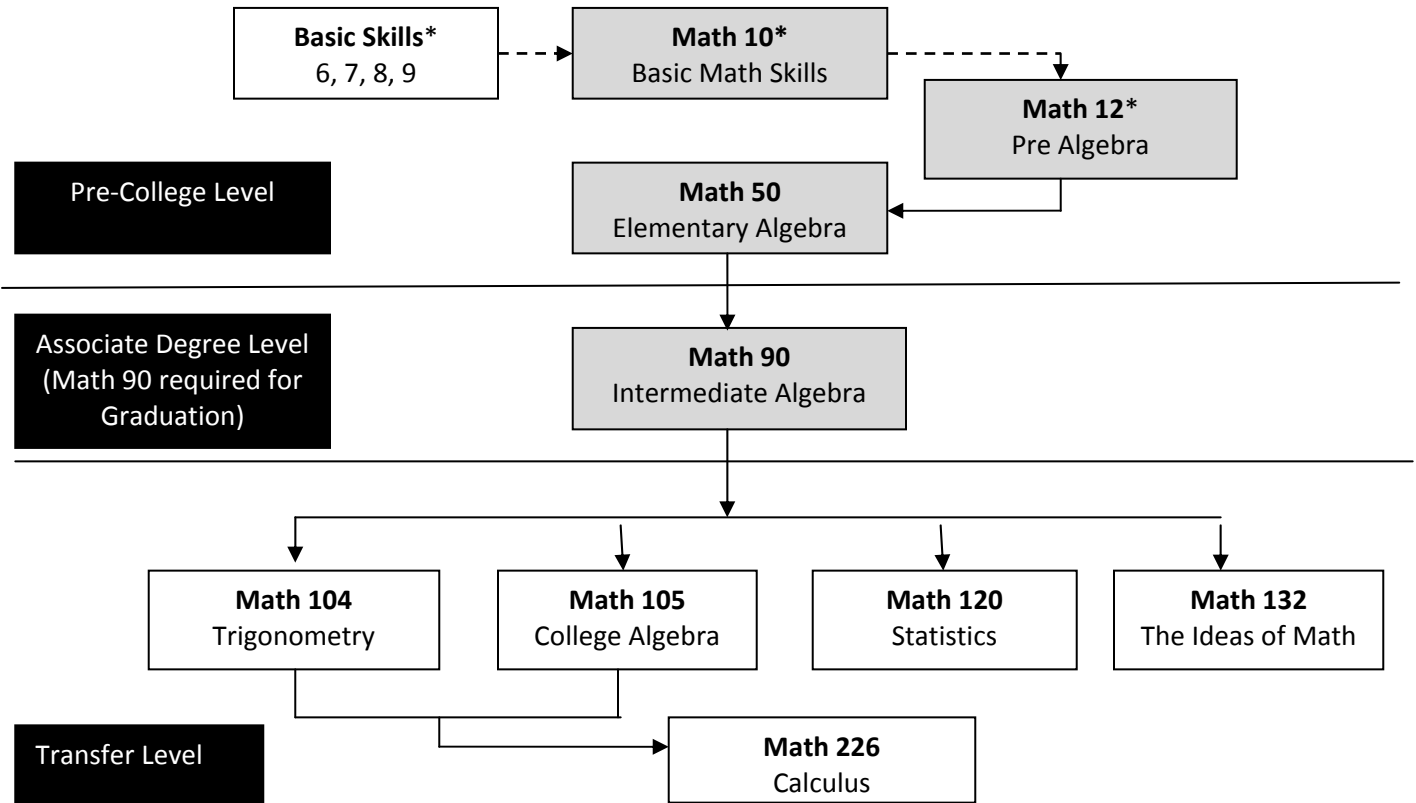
**Basic Skills***
6, 7, 8, 9

**Math 10***
Basic Math Skills

**Math 12***
Pre Algebra

Pre-College Level

**Math 50**
Elementary Algebra

Associate Degree Level (Math 90 required for Graduation)

**Math 90**
Intermediate Algebra

**Math 104**
Trigonometry

**Math 105**
College Algebra

**Math 120**
Statistics

**Math 132**
The Ideas of Math

Transfer Level

**Math 226**
Calculus